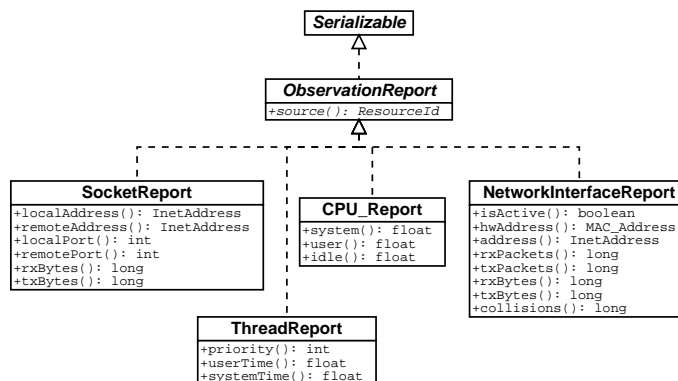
Serializable

ObservationReport
+source(): ResourceId

SocketReport
+localAddress(): InetAddress
+remoteAddress(): InetAddress
+localPort(): int
+remotePort(): int
+rxBytes(): long
+txBytes(): long

CPU_Report
+system(): float
+user(): float
+idle(): float

NetworkInterfaceReport
+isActive(): boolean
+hwAddress(): MAC_Address
+address(): InetAddress
+rxPackets(): long
+txPackets(): long
+rxBytes(): long
+txBytes(): long
+collisions(): long

ThreadReport
+priority(): int
+userTime(): float
+systemTime(): float